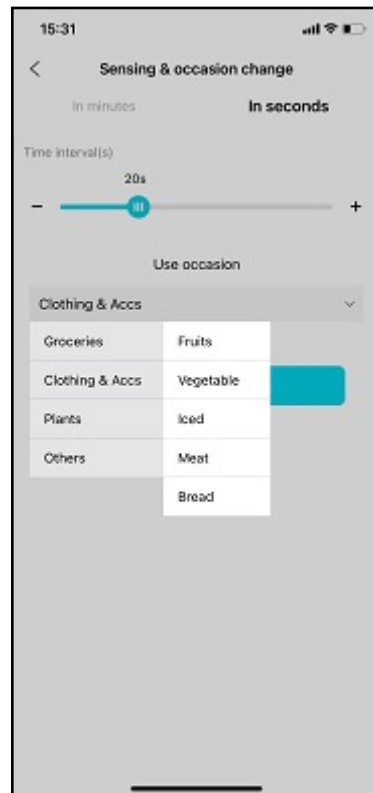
15:31

<

Sensing & occasion change

In minutes

In seconds

Time interval(s)

20s

−

+

Use occasion

Clothing & Accs

Groceries

Clothing & Accs

Plants

Others

Fruits

Vegetable

Iced

Meat

Bread